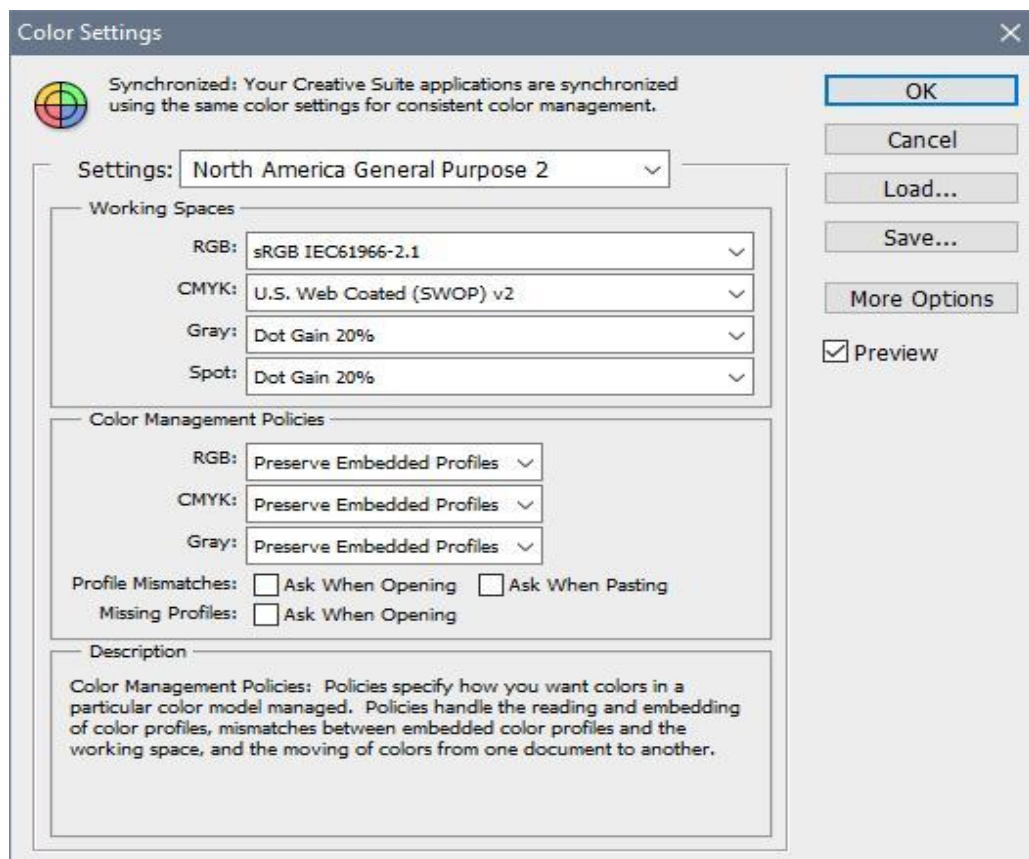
Color Settings

Synchronized: Your Creative Suite applications are synchronized using the same color settings for consistent color management.

OK
Cancel
Load...
Save...
More Options
Preview

Settings: North America General Purpose 2

Working Spaces
RGB: sRGB IEC61966-2.1
CMYK: U.S. Web Coated (SWOP) v2
Gray: Dot Gain 20%
Spot: Dot Gain 20%

Color Management Policies
RGB: Preserve Embedded Profiles
CMYK: Preserve Embedded Profiles
Gray: Preserve Embedded Profiles
Profile Mismatches: Ask When Opening Ask When Pasting
Missing Profiles: Ask When Opening

Description
Color Management Policies: Policies specify how you want colors in a particular color model managed. Policies handle the reading and embedding of color profiles, mismatches between embedded color profiles and the working space, and the moving of colors from one document to another.